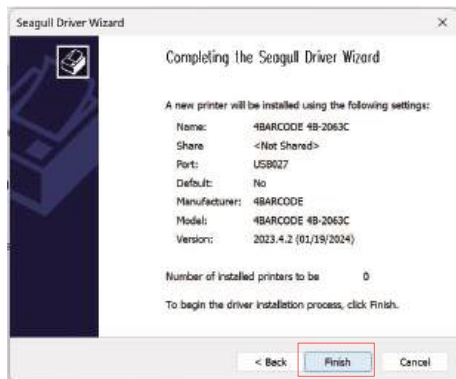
Seagull Driver Wizard

×

Completing the Seagull Driver Wizard

A new printer will be installed using the following settings:

| | |
|---|---|
| Name: | 4BARCODE 4B-2063C |
| Share | <Not Shared> |
| Port: | USB027 |
| Default: | No |
| Manufacturer: | 4BARCODE |
| Model: | 4BARCODE 4B-2063C |
| Version: | 2023.4.2 (01/19/2024) |

Number of installed printers to be 0

To begin the driver installation process, click Finish.

< Back Finish Cancel